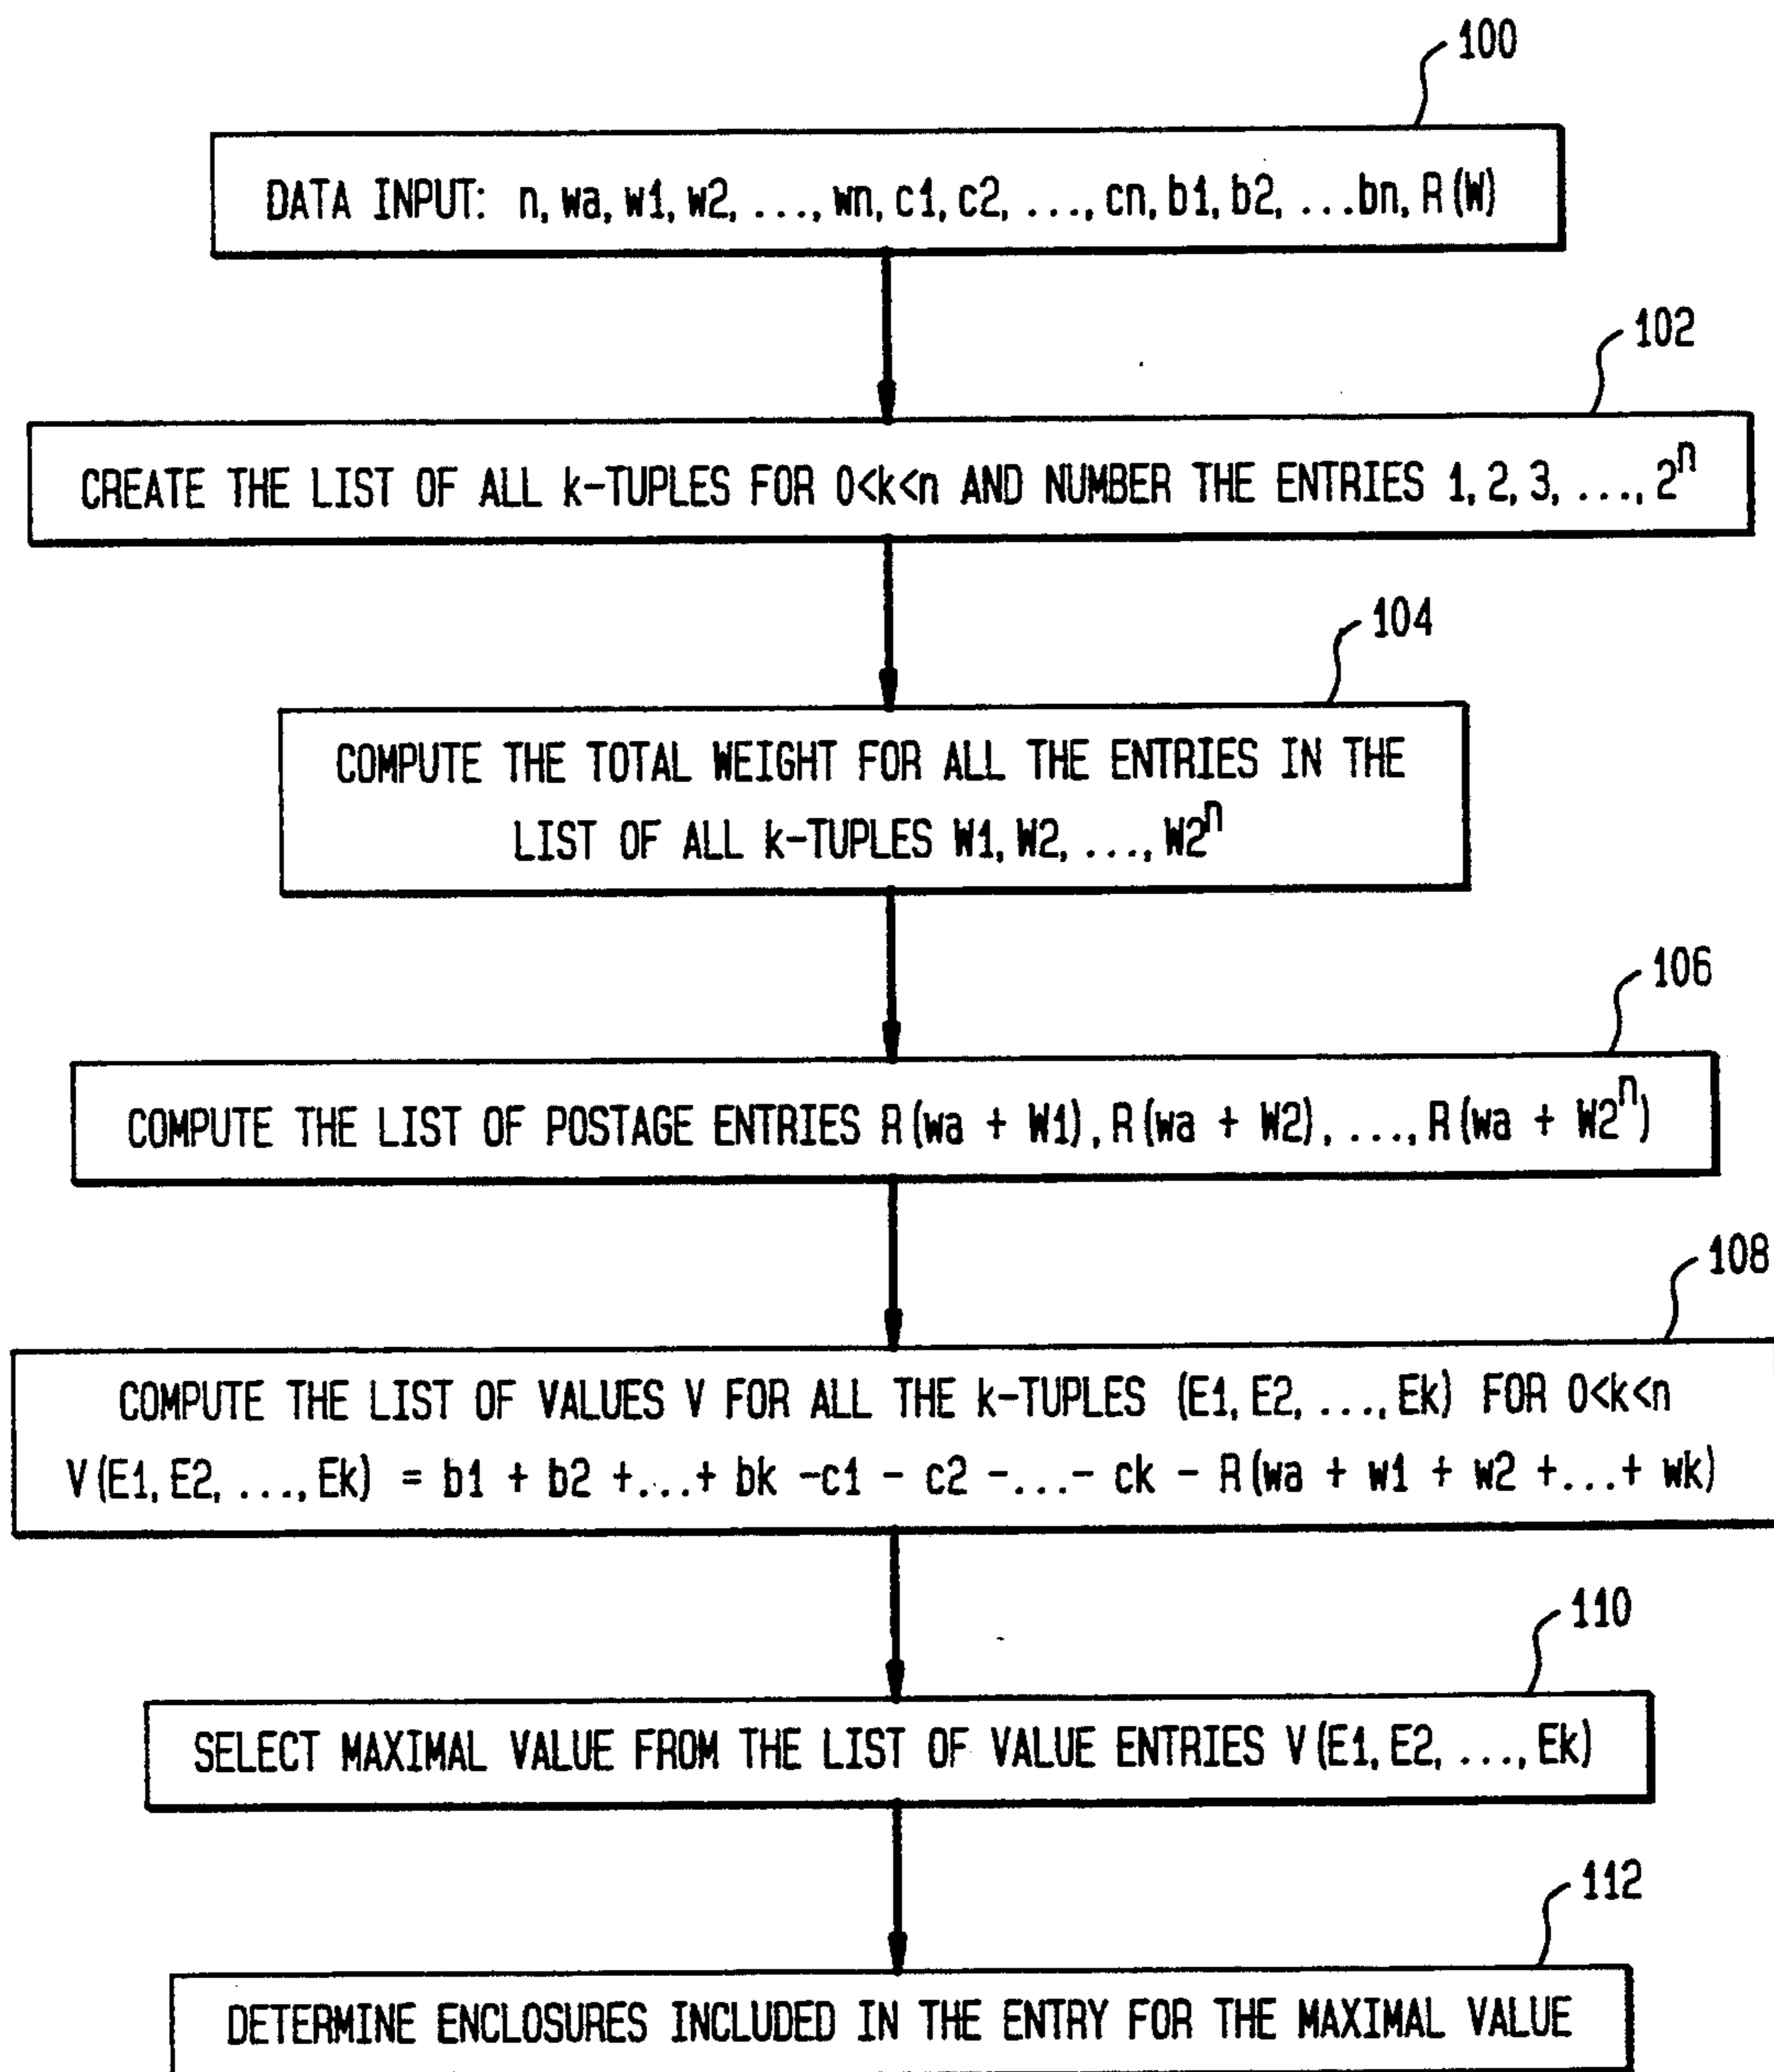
100

DATA INPUT: n, wa, w1, w2, . . ., wn, c1, c2, . . ., cn, b1, b2, . . .bn, R (W)

102

CREATE THE LIST OF ALL k-TUPLES FOR 0<k<n AND NUMBER THE ENTRIES 1, 2, 3, . . ., $2^n$

104

COMPUTE THE TOTAL WEIGHT FOR ALL THE ENTRIES IN THE LIST OF ALL k-TUPLES W1, W2, . . ., $W2^n$

106

COMPUTE THE LIST OF POSTAGE ENTRIES R (wa + W1), R (wa + W2), . . ., R (wa + $W2^n$)

108

COMPUTE THE LIST OF VALUES V FOR ALL THE k-TUPLES (E1, E2, . . ., Ek) FOR 0<k<n
V (E1, E2, . . ., Ek) = b1 + b2 +. . .+ bk -c1 - c2 -. . .- ck - R (wa + w1 + w2 +. . .+ wk)

110

SELECT MAXIMAL VALUE FROM THE LIST OF VALUE ENTRIES V (E1, E2, . . ., Ek)

112

DETERMINE ENCLOSURES INCLUDED IN THE ENTRY FOR THE MAXIMAL VALUE